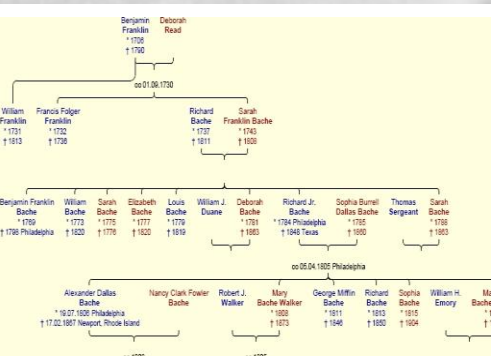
Benjamin Franklin
* 1706
† 1790

Deborah Read

oo 01.09.1730

William Franklin
* 1731
† 1813

Francis Folger Franklin
* 1732
† 1736

Richard Bache
* 1737
† 1811

Sarah Franklin Bache
* 1743
† 1808

Benjamin Franklin Bache
* 1769
† 1798 Philadelphia

William Bache
* 1773
† 1820

Sarah Bache
* 1775
† 1776

Elizabeth Bache
* 1777
† 1820

Louis Bache
* 1779
† 1819

William J. Duane

Deborah Bache
* 1781
† 1863

Richard Jr. Bache
* 1784 Philadelphia
† 1848 Texas

Sophia Burrell Dallas Bache
* 1785
† 1860

Thomas Sergeant

Sarah Bache
* 1788
† 1863

oo 05.04.1805 Philadelphia

Alexander Dallas Bache
* 19.07.1806 Philadelphia
† 17.02.1867 Newport, Rhode Island

Nancy Clark Fowler Bache

Robert J. Walker

Mary Bache Walker
* 1808
† 1873

George Mifflin Bache
* 1811
† 1846

Richard Bache
* 1813
† 1850

Sophia Bache
* 1815
† 1904

William H. Emory

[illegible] Bache
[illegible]